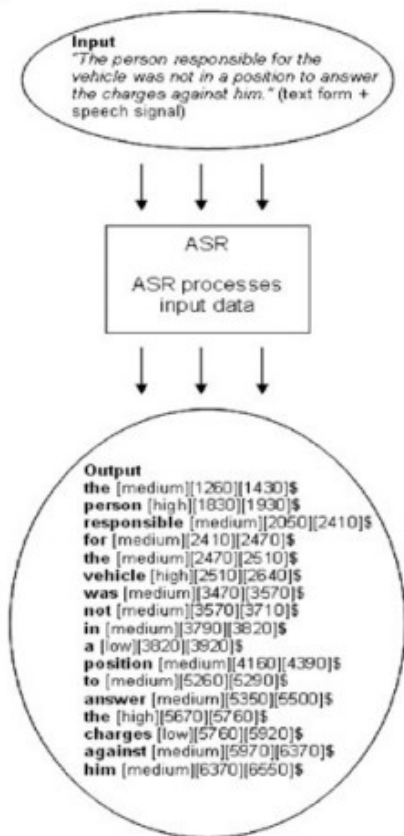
Input
"The person responsible for the vehicle was not in a position to answer the charges against him." (text form + speech signal)

ASR

ASR processes input data

Output
the [medium][1260][1430]\$
person [high][1830][1930]\$
responsible [medium][2050][2410]\$
for [medium][2410][2470]\$
the [medium][2470][2510]\$
vehicle [high][2510][2640]\$
was [medium][3470][3570]\$
not [medium][3570][3710]\$
in [medium][3790][3820]\$
a [low][3820][3920]\$
position [medium][4160][4390]\$
to [medium][5260][5290]\$
answer [medium][5350][5500]\$
the [high][5670][5760]\$
charges [low][5760][5920]\$
against [medium][5970][6370]\$
him [medium][6370][6550]\$